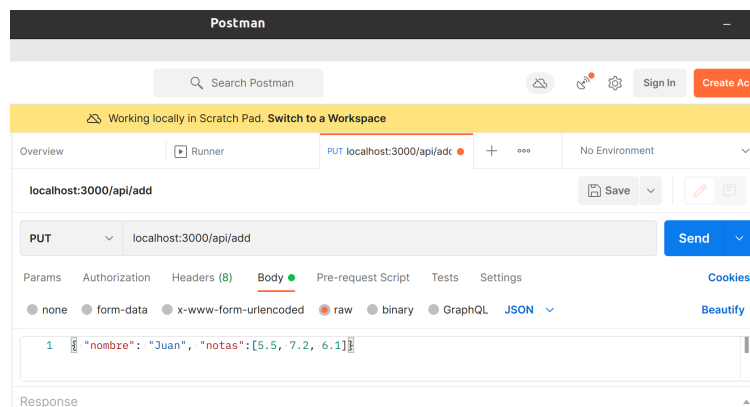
Postman

Search Postman

Sign In

Create Ac

Working locally in Scratch Pad. Switch to a Workspace

Overview

Runner

PUT localhost:3000/api/adc

No Environment

localhost:3000/api/add

Save

PUT

localhost:3000/api/add

Send

Params Authorization Headers (8) Body Pre-request Script Tests Settings

Cookies

none form-data x-www-form-urlencoded raw binary GraphQL JSON

Beautify

1 {"nombre":"Juan","notas":[5.5, 7.2, 6.1]}

Response